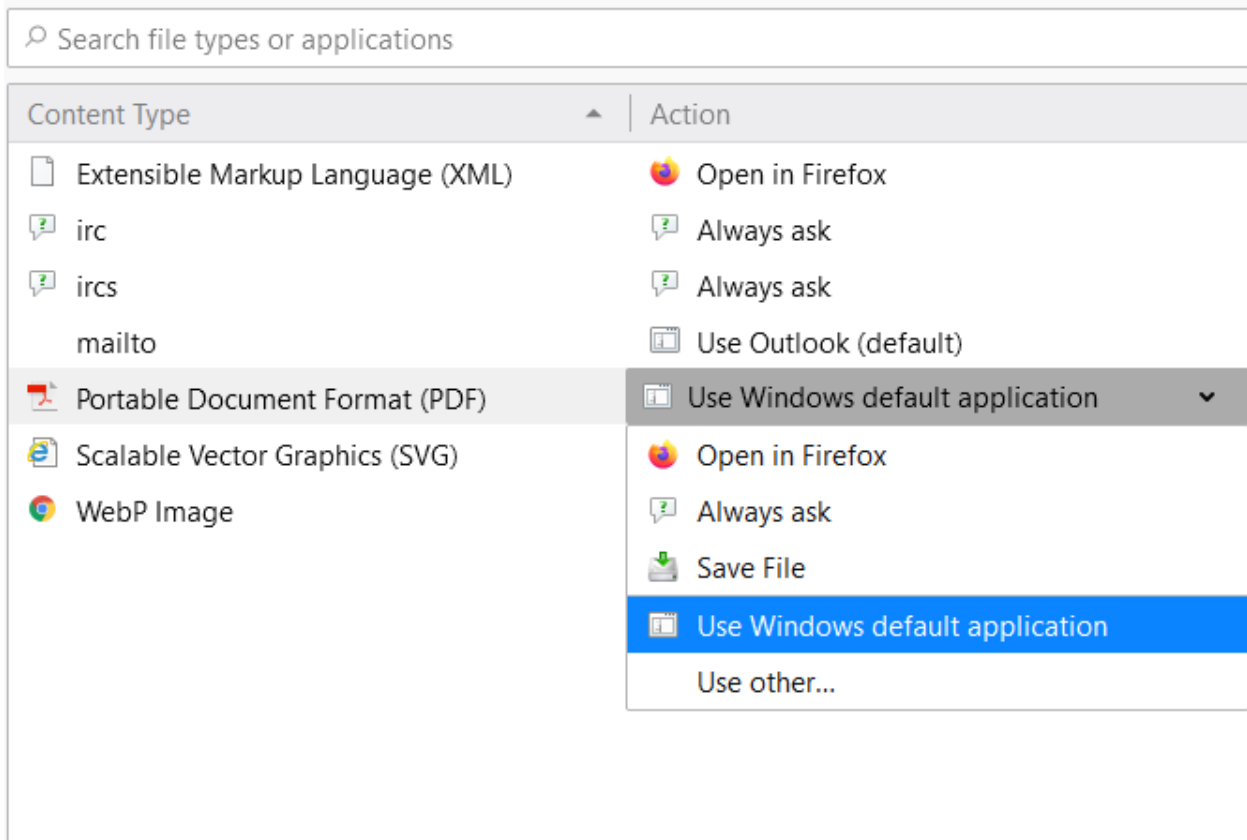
Search file types or applications

| Content Type | Action |
|---|---|
| Extensible Markup Language (XML) | Open in Firefox |
| irc | Always ask |
| ircs | Always ask |
| mailto | Use Outlook (default) |
| Portable Document Format (PDF) | Use Windows default application |
| Scalable Vector Graphics (SVG) | |
| WebP Image | |

Open in Firefox
Always ask
Save File
Use Windows default application
Use other...